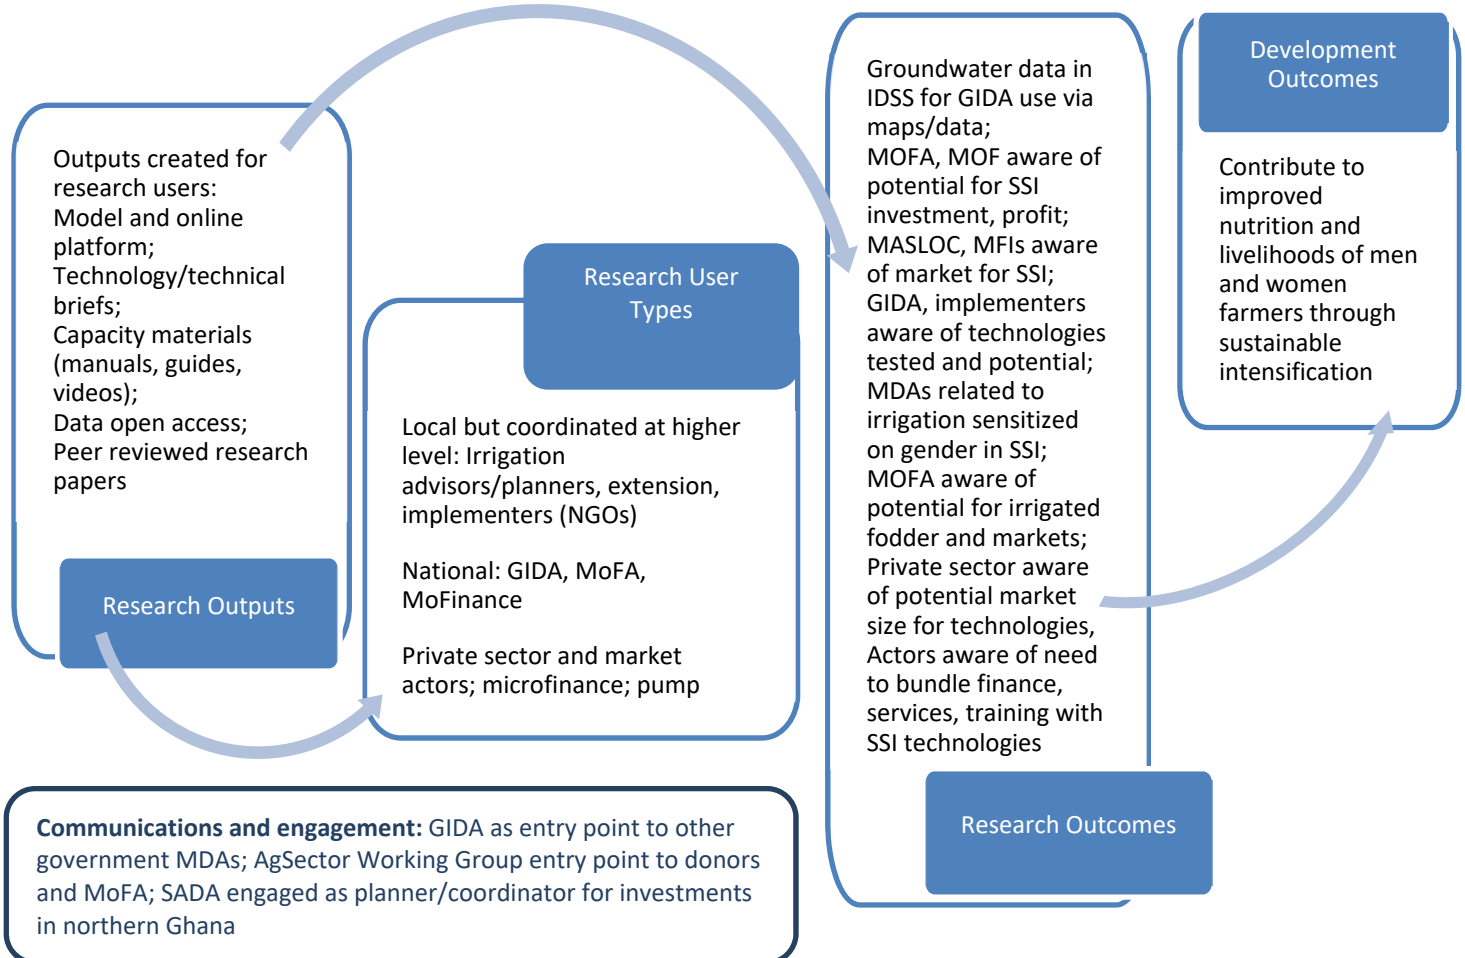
Outputs created for research users:
Model and online platform;
Technology/technical briefs;
Capacity materials (manuals, guides, videos);
Data open access;
Peer reviewed research papers

Research Outputs

Research User Types

Local but coordinated at higher level: Irrigation advisors/planners, extension, implementers (NGOs)

National: GIDA, MoFA, MoFinance

Private sector and market actors; microfinance; pump

Groundwater data in IDSS for GIDA use via maps/data;
MOFA, MOF aware of potential for SSI investment, profit;
MASLOC, MFIs aware of market for SSI;
GIDA, implementers aware of technologies tested and potential;
MDAs related to irrigation sensitized on gender in SSI;
MOFA aware of potential for irrigated fodder and markets;
Private sector aware of potential market size for technologies,
Actors aware of need to bundle finance, services, training with SSI technologies

Research Outcomes

Development Outcomes

Contribute to improved nutrition and livelihoods of men and women farmers through sustainable intensification

**Communications and engagement:** GIDA as entry point to other government MDAs; AgSector Working Group entry point to donors and MoFA; SADA engaged as planner/coordinator for investments in northern Ghana